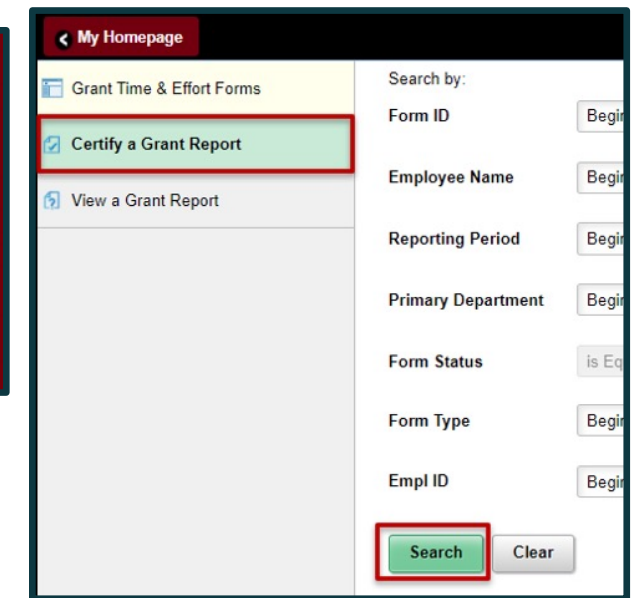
My Homepage

Grant Time & Effort Forms

Certify a Grant Report

View a Grant Report

Search by:

Form ID Begi

Employee Name Begi

Reporting Period Begi

Primary Department Begi

Form Status is Eq

Form Type Begi

Empl ID Begi

Search Clear